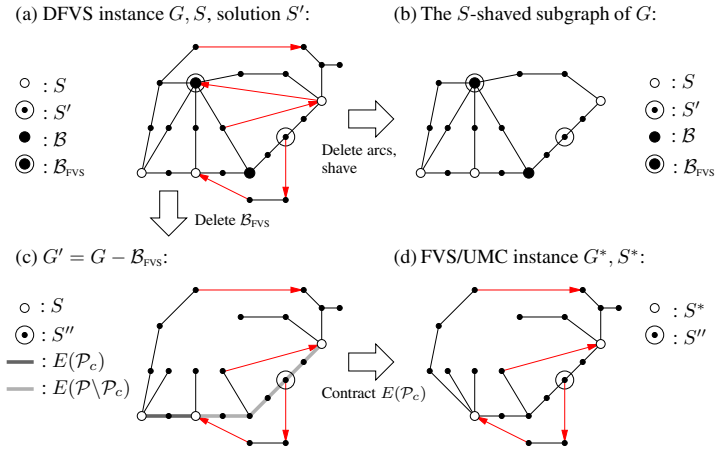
(a) DFVS instance $G, S$, solution $S'$:

(b) The $S$-shaved subgraph of $G$:

$\circ : S$
$\odot : S'$
$\bullet : \mathcal{B}$
$\odot : \mathcal{B}_{\text{FVS}}$

Delete arcs, shave

$\circ : S$
$\odot : S'$
$\bullet : \mathcal{B}$
$\odot : \mathcal{B}_{\text{FVS}}$

Delete $\mathcal{B}_{\text{FVS}}$

(c) $G' = G - \mathcal{B}_{\text{FVS}}$:

(d) FVS/UMC instance $G^*, S^*$:

$\circ : S$
$\odot : S''$
$: E(\mathcal{P}_c)$
$: E(\mathcal{P} \setminus \mathcal{P}_c)$

Contract $E(\mathcal{P}_c)$

$\circ : S^*$
$\odot : S''$